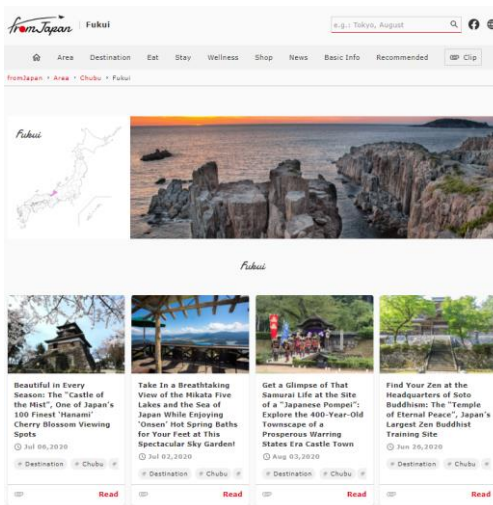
fromJapan | Fukui

e.g.: Tokyo, August

Area Destination Eat Stay Wellness Shop News Basic Info Recommended Clip

fromJapan > Area > Chubu > Fukui

Fukui

Fukui

Beautiful in Every Season: The "Castle of the Mist", One of Japan's 100 Finest 'Hanami' Cherry Blossom Viewing Spots
Jul 06,2020
Destination Chubu
Read

Take In a Breathtaking View of the Mikata Five Lakes and the Sea of Japan While Enjoying 'Onsen' Hot Spring Baths for Your Feet at This Spectacular Sky Garden!
Jul 02,2020
Destination Chubu
Read

Get a Glimpse of That Samurai Life at the Site of a "Japanese Pompei": Explore the 400-Year-Old Townscape of a Prosperous Warring States Era Castle Town
Aug 03,2020
Destination Chubu
Read

Find Your Zen at the Headquarters of Soto Buddhism: The "Temple of Eternal Peace", Japan's Largest Zen Buddhist Training Site
Jun 26,2020
Destination Chubu
Read